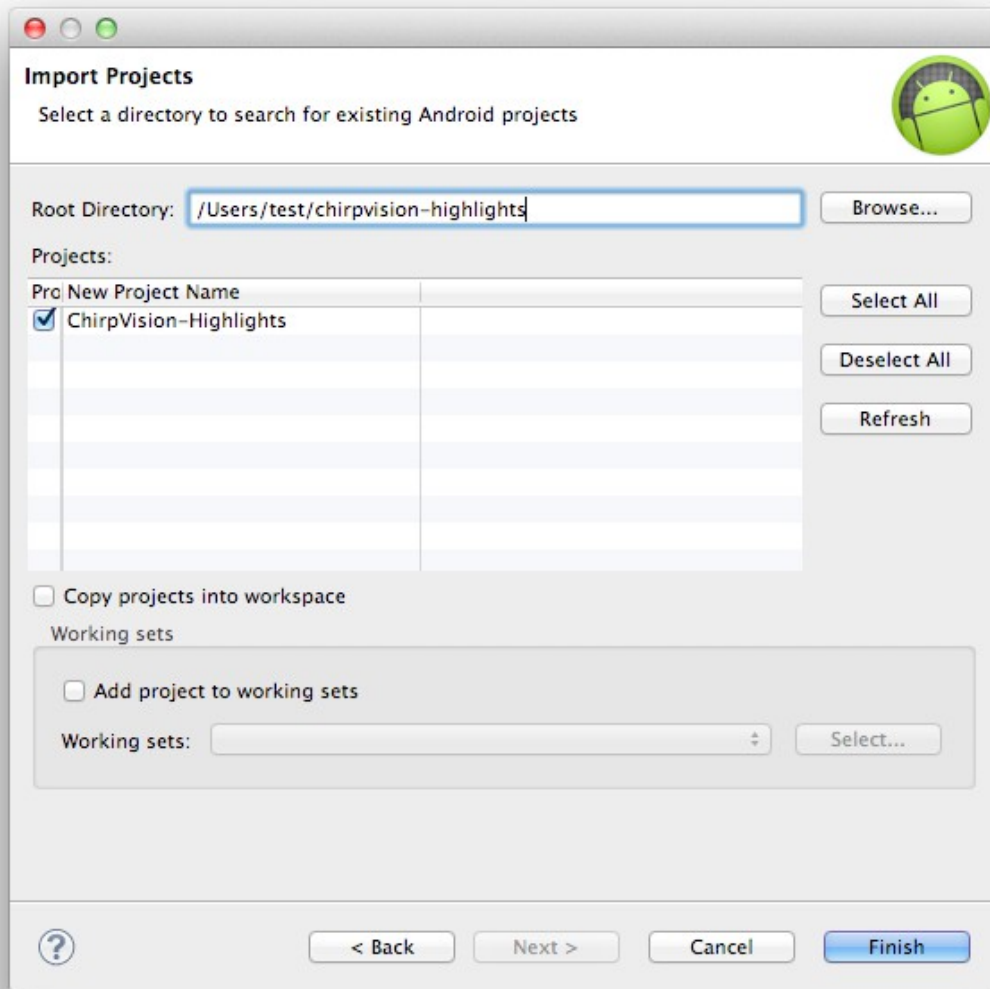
Import Projects

Select a directory to search for existing Android projects

Root Directory: /Users/test/chirpvision-highlights

Browse...

Projects:

| Pro | New Project Name | |
|---|---|---|
| ☑ | ChirpVision-Highlights | |

Select All

Deselect All

Refresh

Copy projects into workspace

Working sets

Add project to working sets

Working sets:

Select...

?

< Back

Next >

Cancel

Finish